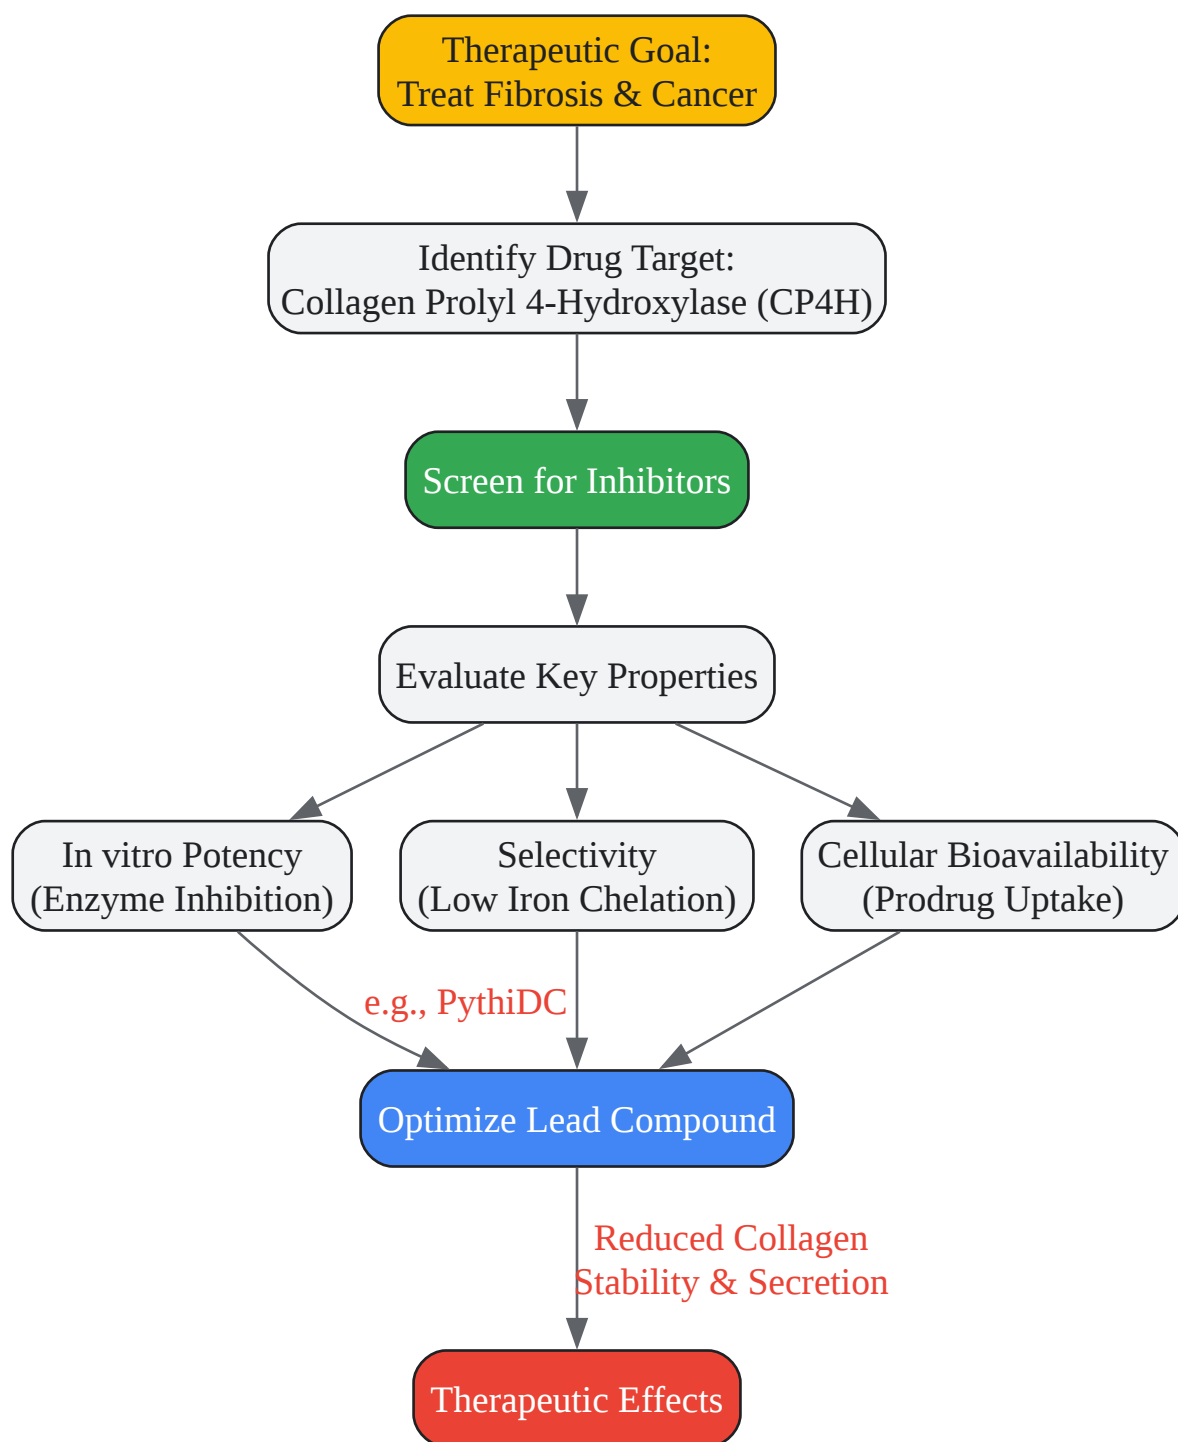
Therapeutic Goal:
Treat Fibrosis & Cancer

Identify Drug Target:
Collagen Prolyl 4-Hydroxylase (CP4H)

Screen for Inhibitors

Evaluate Key Properties

In vitro Potency
(Enzyme Inhibition)

Selectivity
(Low Iron Chelation)

Cellular Bioavailability
(Prodrug Uptake)

e.g., PythiDC

Optimize Lead Compound

Reduced Collagen
Stability & Secretion

Therapeutic Effects